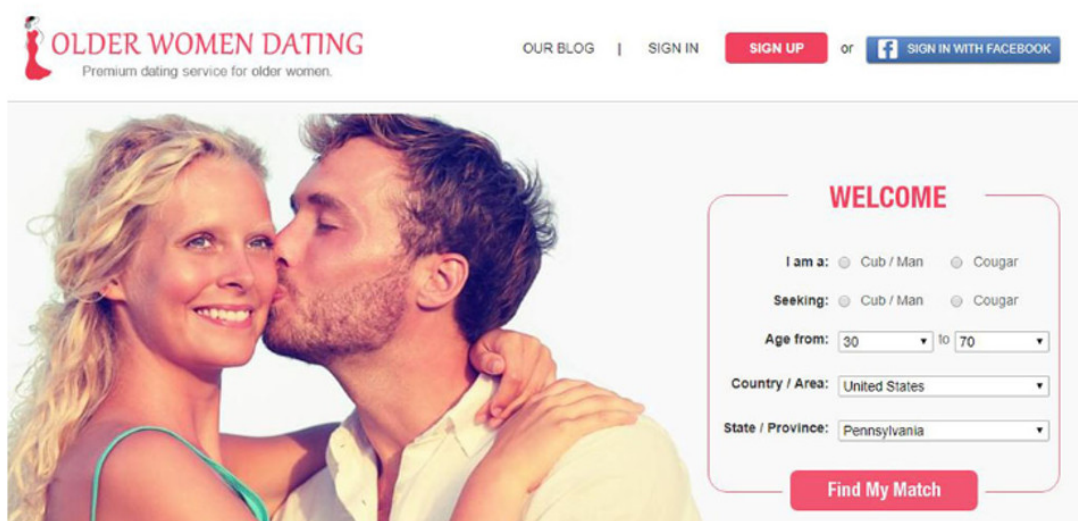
OLDER WOMEN DATING
Premium dating service for older women.

OUR BLOG | SIGN IN SIGN UP or SIGN IN WITH FACEBOOK

WELCOME

I am a: Cub / Man Cougar

Seeking: Cub / Man Cougar

Age from: 30 to 70

Country / Area: United States

State / Province: Pennsylvania

Find My Match